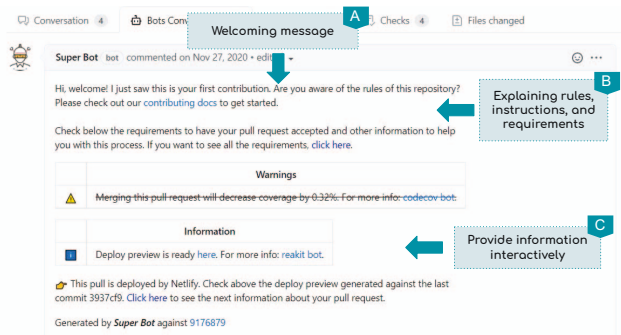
Conversation 4 | Bots Conv | Checks 4 | Files changed

Welcoming message A

Super Bot bot commented on Nov 27, 2020 • edit

Hi, welcome! I just saw this is your first contribution. Are you aware of the rules of this repository? Please check out our contributing docs to get started.

Explaining rules, instructions, and requirements B

Check below the requirements to have your pull request accepted and other information to help you with this process. If you want to see all the requirements, click here.

| | Warnings |
|---|---|
| | ~~Merging this pull request will decrease coverage by 0.32%. For more info: codecov bot.~~ |

| | Information |
|---|---|
| | Deploy preview is ready here. For more info: reakit bot. |

Provide information interactively C

This pull is deployed by Netlify. Check above the deploy preview generated against the last commit 3937cf9. Click here to see the next information about your pull request.

Generated by *Super Bot* against 9176879